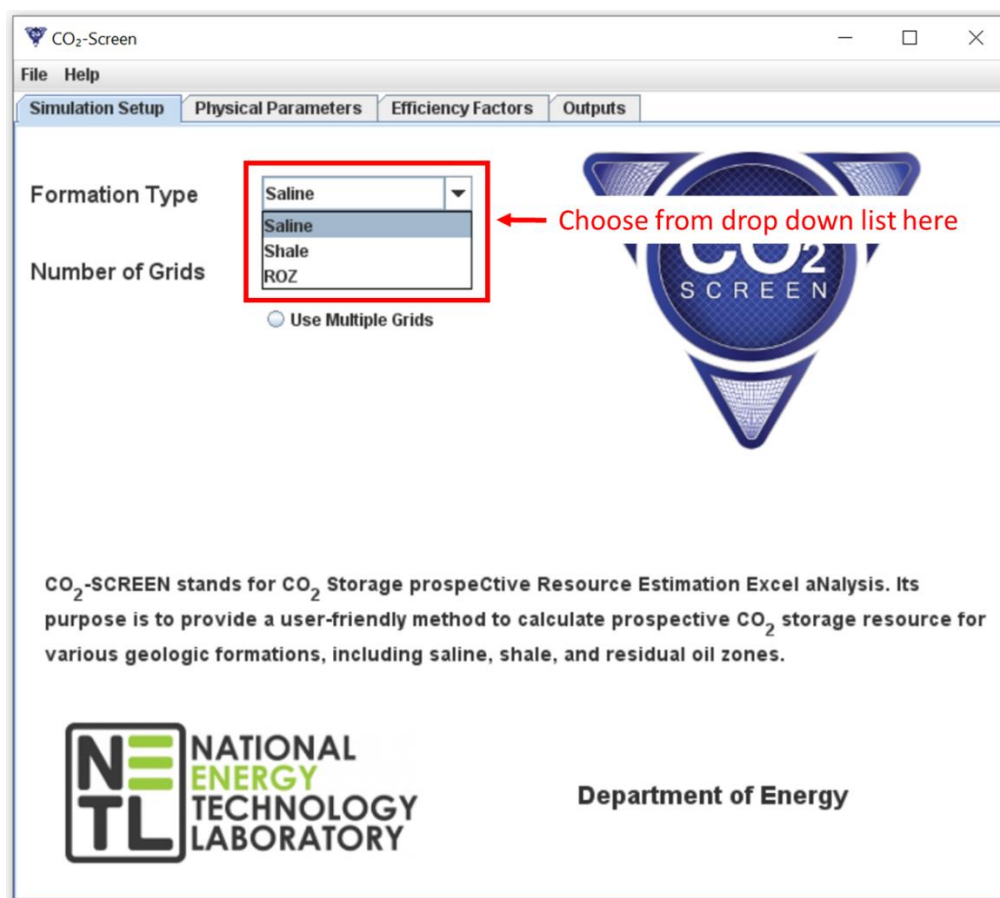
CO₂-Screen

File Help

Simulation Setup | Physical Parameters | Efficiency Factors | Outputs

Formation Type

Saline

Saline
Shale
ROZ

Choose from drop down list here

Number of Grids

Use Multiple Grids

$CO_2$ SCREEN

$CO_2$-SCREEN stands for $CO_2$ Storage prospeCtive Resource Estimation Excel aNalysis. Its purpose is to provide a user-friendly method to calculate prospective $CO_2$ storage resource for various geologic formations, including saline, shale, and residual oil zones.

NETL NATIONAL ENERGY TECHNOLOGY LABORATORY

Department of Energy